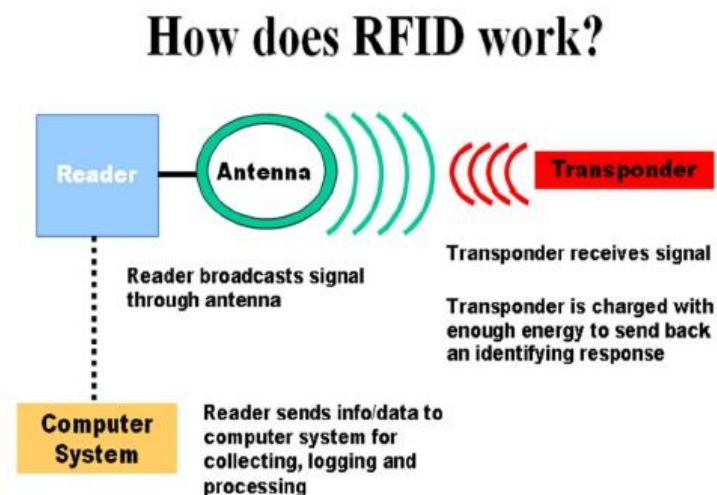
How does RFID work?

Reader

Antenna

Transponder

Transponder receives signal

Reader broadcasts signal through antenna

Transponder is charged with enough energy to send back an identifying response

Computer System

Reader sends info/data to computer system for collecting, logging and processing